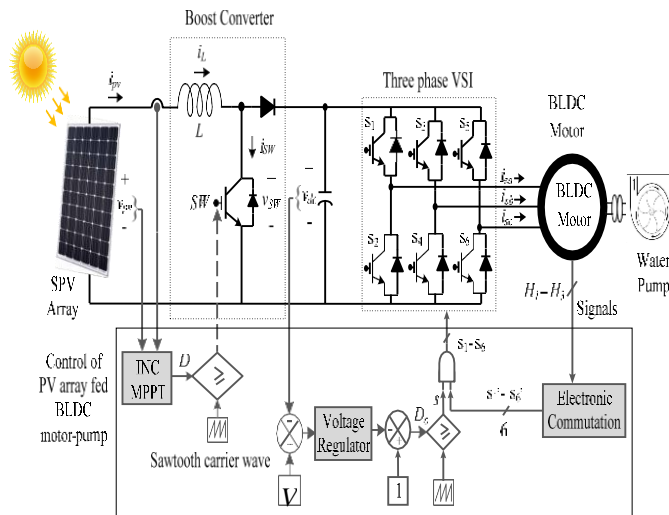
Boost Converter

$i_{pv}$

$i_L$

$L$

$i_{SW}$

$SW$

$v_{SW}$

+

$v_{pv}$

-

+

$v_{dc}$

-

Three phase VSI

$S_1$ $S_3$ $S_5$

$S_2$ $S_4$ $S_6$

$i_{sa}$ $i_{sb}$ $i_{sc}$

BLDC Motor

BLDC Motor

Water Pump

SPV Array

$H_1 - H_3$

Signals

Control of PV array fed BLDC motor-pump

INC MPPT

$D$

Sawtooth carrier wave

$S_1$-$S_6$

$S$

$S_1'$-$S_6'$

6

Electronic Commutation

Voltage Regulator

$D_r$

$V$

1